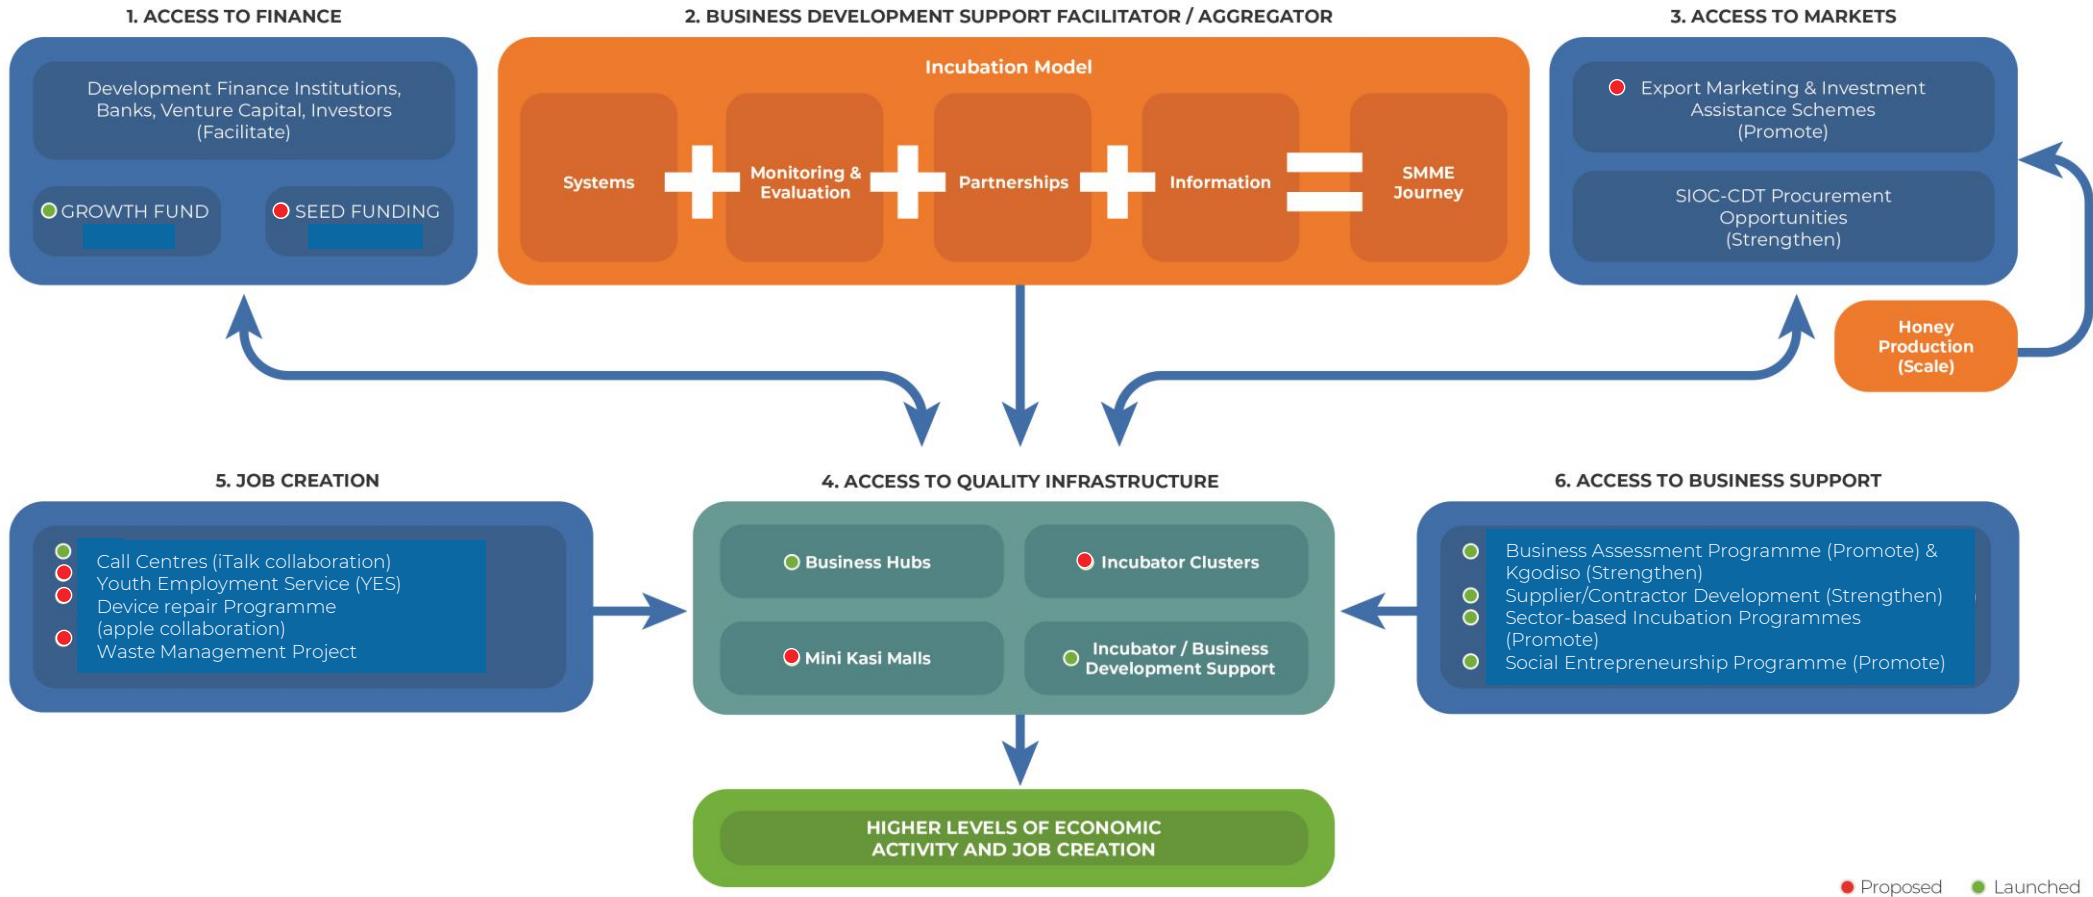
1. ACCESS TO FINANCE

Development Finance Institutions, Banks, Venture Capital, Investors (Facilitate)

GROWTH FUND

SEED FUNDING

2. BUSINESS DEVELOPMENT SUPPORT FACILITATOR / AGGREGATOR

Incubation Model

Systems + Monitoring & Evaluation + Partnerships + Information = SMME Journey

3. ACCESS TO MARKETS

Export Marketing & Investment Assistance Schemes (Promote)

SIOC-CDT Procurement Opportunities (Strengthen)

Honey Production (Scale)

5. JOB CREATION

Call Centres (iTalk collaboration)
Youth Employment Service (YES)
Device repair Programme (apple collaboration)
Waste Management Project

4. ACCESS TO QUALITY INFRASTRUCTURE

Business Hubs

Incubator Clusters

Mini Kasi Malls

Incubator / Business Development Support

6. ACCESS TO BUSINESS SUPPORT

Business Assessment Programme (Promote) & Kgodiso (Strengthen)
Supplier/Contractor Development (Strengthen)
Sector-based Incubation Programmes (Promote)
Social Entrepreneurship Programme (Promote)

HIGHER LEVELS OF ECONOMIC ACTIVITY AND JOB CREATION

Proposed Launched